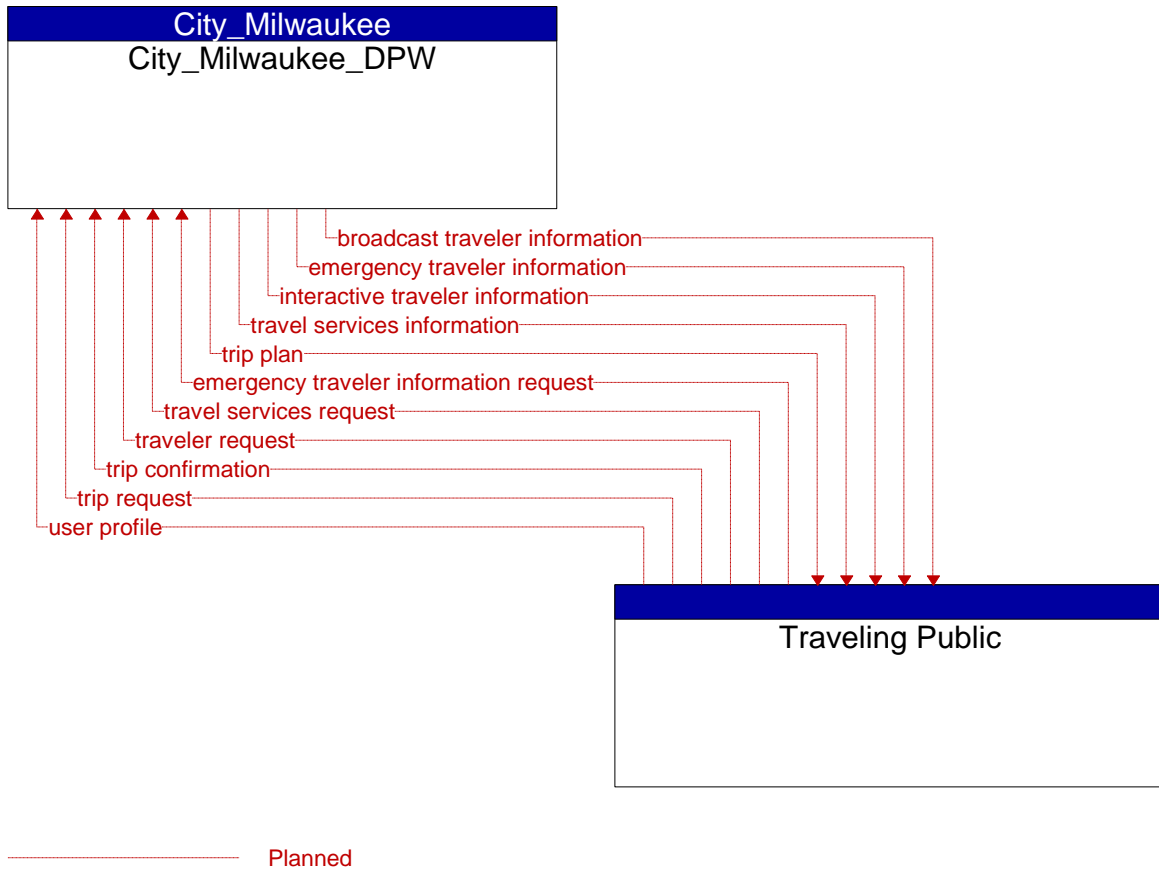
City_Milwaukee
City_Milwaukee_DPW

broadcast traveler information
emergency traveler information
interactive traveler information
travel services information
trip plan
emergency traveler information request
travel services request
traveler request
trip confirmation
trip request
user profile

Traveling Public

Planned